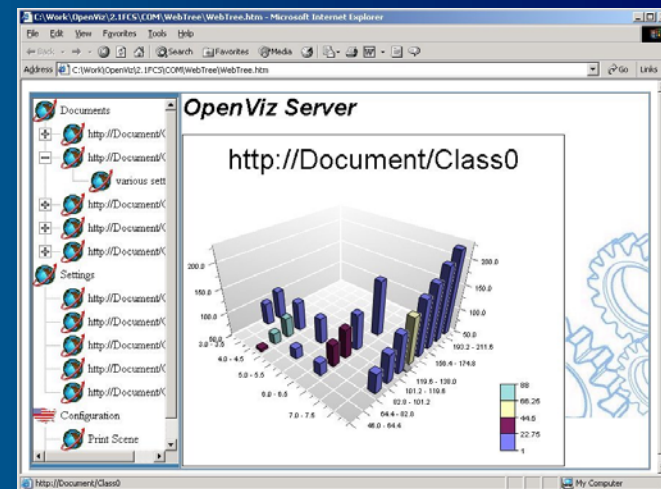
C:\Work\OpenViz\2.1FCS\COM\WebTree\WebTree.htm - Microsoft Internet Explorer

File Edit View Favorites Tools Help

Back Search Favorites Media

Address C:\Work\OpenViz\2.1FCS\COM\WebTree\WebTree.htm Go Links

Documents
http://Document/C
http://Document/C
various sett
http://Document/C
http://Document/C
http://Document/C
Settings
http://Document/C
http://Document/C
http://Document/C
http://Document/C
http://Document/C
Configuration
Print Scene

OpenViz Server

http://Document/Class0

200.0
150.0
100.0
50.0
2.0 - 3.5
4.0 - 4.5
5.0 - 5.5
6.0 - 6.5
7.0 - 7.5
200.0
150.0
100.0
50.0
193.2 - 211.6
156.4 - 174.8
119.6 - 138.0
101.2 - 119.6
82.8 - 101.2
64.4 - 82.8
46.0 - 64.4

88
66.25
44.5
22.75
1

http://Document/Class0

My Computer